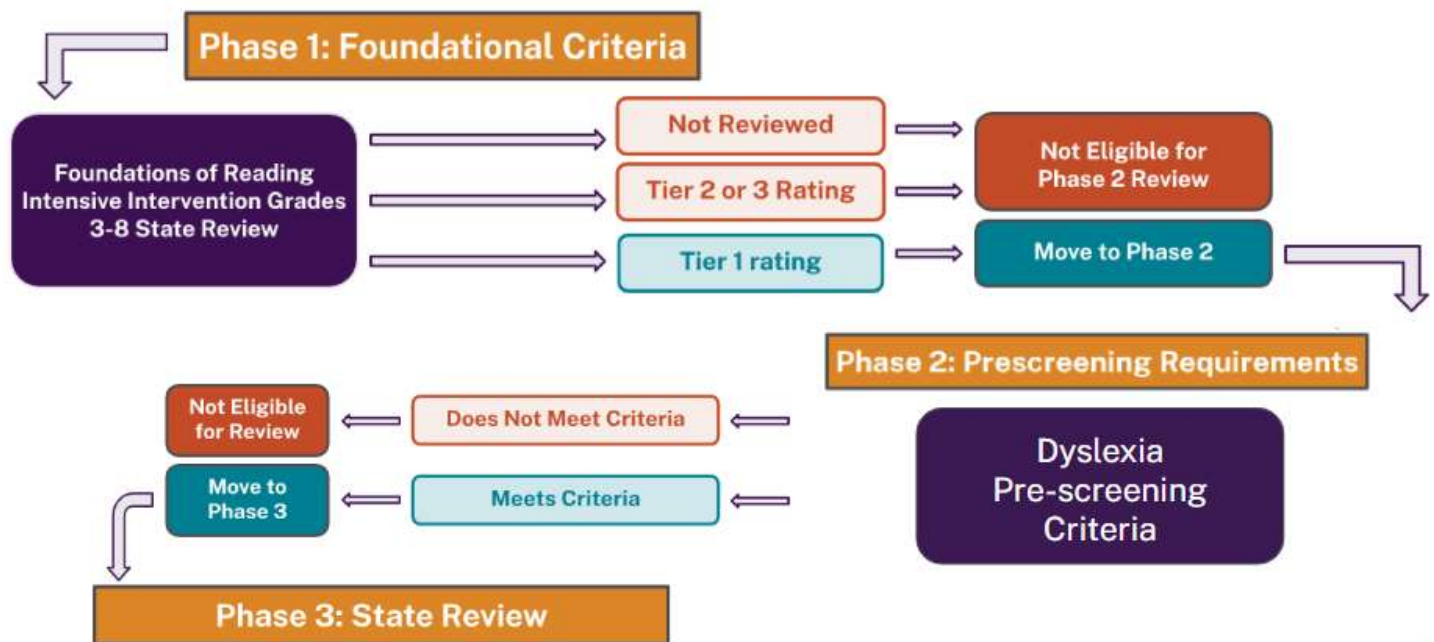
Phase 1: Foundational Criteria

Foundations of Reading Intensive Intervention Grades 3-8 State Review

Not Reviewed

Tier 2 or 3 Rating

Tier 1 rating

Not Eligible for Phase 2 Review

Move to Phase 2

Phase 2: Prescreening Requirements

Dyslexia Pre-screening Criteria

Does Not Meet Criteria

Meets Criteria

Not Eligible for Review

Move to Phase 3

Phase 3: State Review